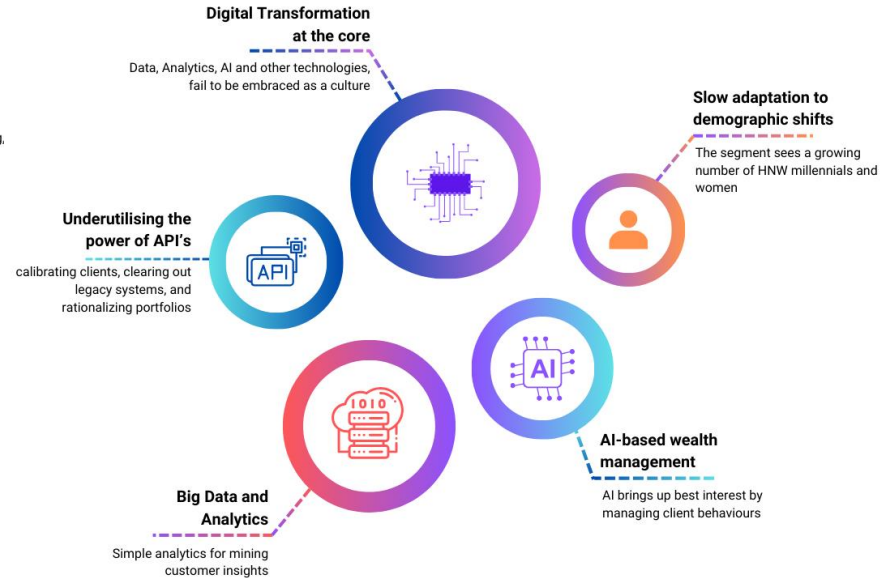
Digital Transformation at the core

Data, Analytics, AI and other technologies, fail to be embraced as a culture

Slow adaptation to demographic shifts

The segment sees a growing number of HNW millennials and women

Underutilising the power of API's

calibrating clients, clearing out legacy systems, and rationalizing portfolios

API

AI

1010

AI-based wealth management

AI brings up best interest by managing client behaviours

Big Data and Analytics

Simple analytics for mining customer insights